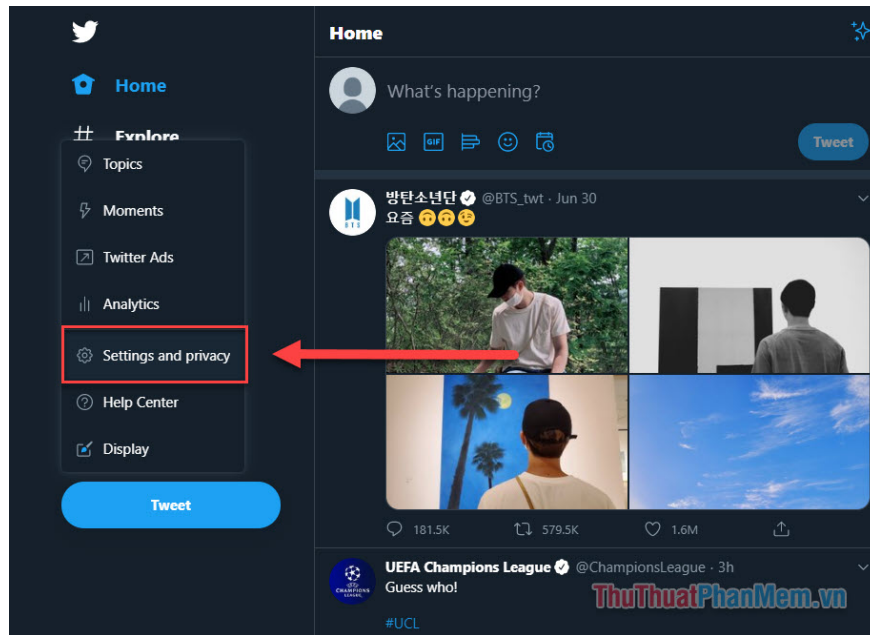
Home

Explore

Topics

Moments

Twitter Ads

Analytics

Settings and privacy

Help Center

Display

Tweet

Home

What's happening?

GIF

Tweet

방탄소년단 @BTS_twt · Jun 30

요즘 🙃🙃😉

181.5K 579.5K 1.6M

UEFA Champions League @ChampionsLeague · 3h

Guess who!

#UCL

ThuThuatPhanMem.vn